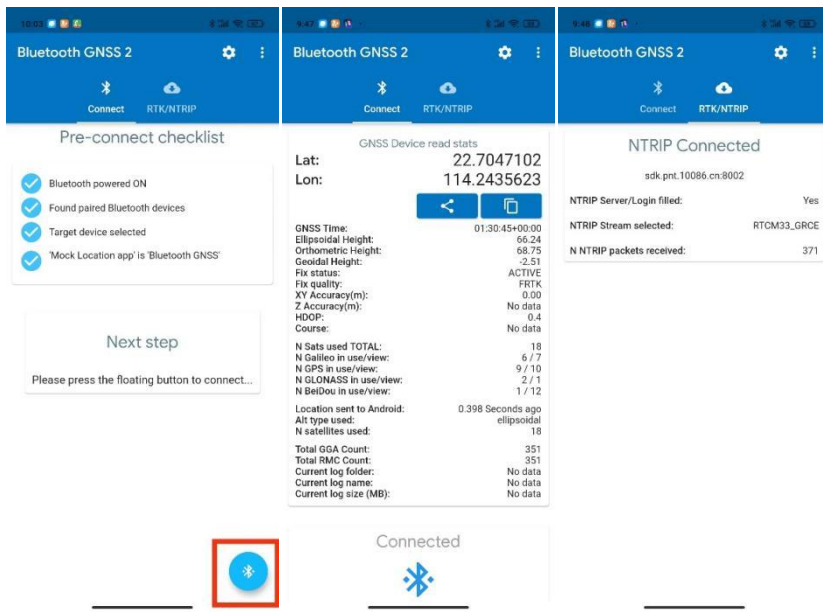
10:03

Bluetooth GNSS 2

Connect RTK/NTRIP

Pre-connect checklist

Bluetooth powered ON

Found paired Bluetooth devices

Target device selected

'Mock Location app' is 'Bluetooth GNSS'

Next step

Please press the floating button to connect...

9:47

Bluetooth GNSS 2

Connect RTK/NTRIP

GNSS Device read stats

| | |
|---|---|
| Lat: | 22.7047102 |
| Lon: | 114.2435623 |

| | |
|---|---|
| GNSS Time: | 01:30:45+00:00 |
| Ellipsoidal Height: | 66.24 |
| Orthometric Height: | 68.75 |
| Geoidal Height: | -2.51 |
| Fix status: | ACTIVE |
| Fix quality: | FRTK |
| XY Accuracy(m): | 0.00 |
| Z Accuracy(m): | No data |
| HDOP: | 0.4 |
| Course: | No data |
| N Sats used TOTAL: | 18 |
| N Galileo in use/view: | 6 / 7 |
| N GPS in use/view: | 9 / 10 |
| N GLONASS in use/view: | 2 / 1 |
| N BeiDou in use/view: | 1 / 12 |
| Location sent to Android: | 0.398 Seconds ago |
| Alt type used: | ellipsoidal |
| N satellites used: | 18 |
| Total GGA Count: | 351 |
| Total RMC Count: | 351 |
| Current log folder: | No data |
| Current log name: | No data |
| Current log size (MB): | No data |

Connected

9:46

Bluetooth GNSS 2

Connect RTK/NTRIP

NTRIP Connected

sdk.pnt.10086.cn:8002

| | |
|---|---|
| NTRIP Server/Login filled: | Yes |
| NTRIP Stream selected: | RTCM33_GRCE |
| N NTRIP packets received: | 371 |